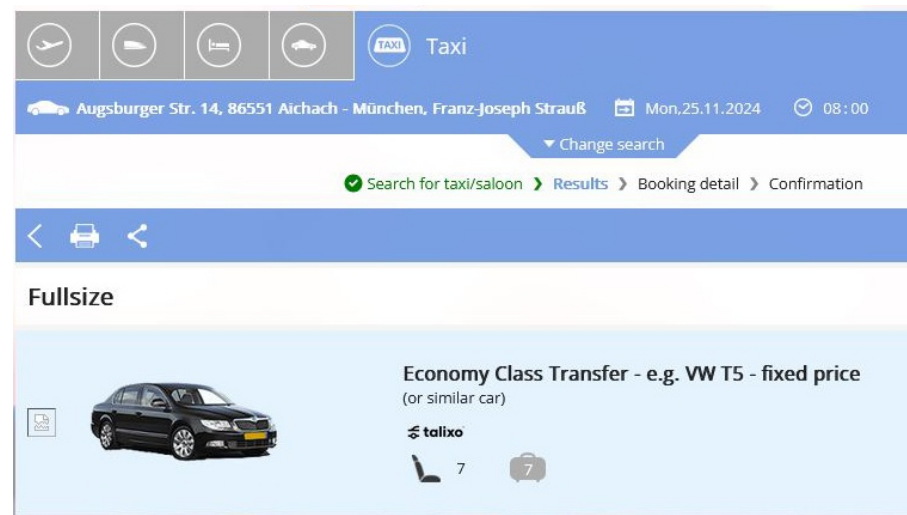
TAXI Taxi

Augsburger Str. 14, 86551 Aichach - München, Franz-Joseph Strauß Mon,25.11.2024 08:00

▾ Change search

Search for taxi/saloon › Results › Booking detail › Confirmation

Fullsize

Economy Class Transfer - e.g. VW T5 - fixed price
(or similar car)

talixo

7 7